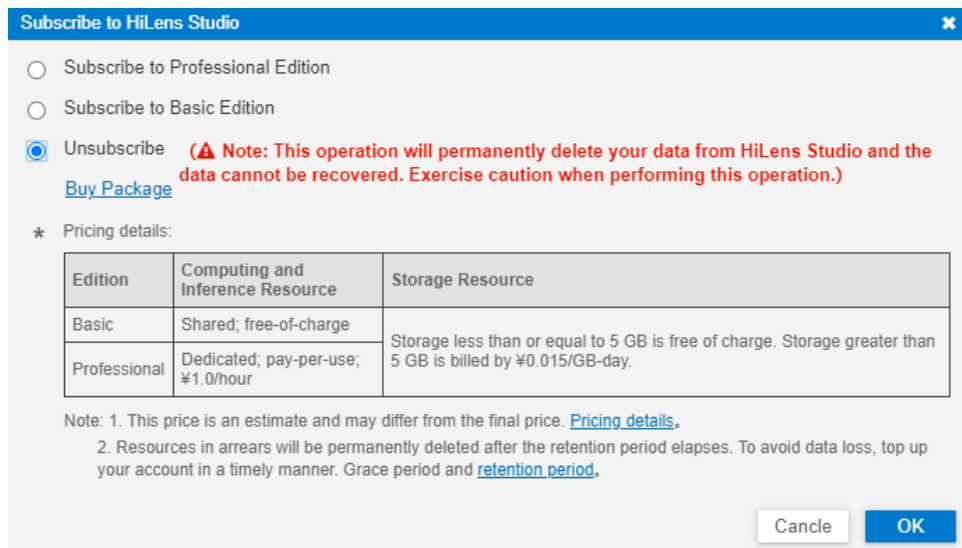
Subscribe to HiLens Studio

Subscribe to Professional Edition

Subscribe to Basic Edition

Unsubscribe (⚠ Note: This operation will permanently delete your data from HiLens Studio and the data cannot be recovered. Exercise caution when performing this operation.)

Buy Package

* Pricing details:

| Edition | Computing and Inference Resource | Storage Resource |
|---|---|---|
| Basic | Shared; free-of-charge | Storage less than or equal to 5 GB is free of charge. Storage greater than 5 GB is billed by ¥0.015/GB-day. |
| Professional | Dedicated; pay-per-use; ¥1.0/hour | |

Note: 1. This price is an estimate and may differ from the final price. Pricing details。

2. Resources in arrears will be permanently deleted after the retention period elapses. To avoid data loss, top up your account in a timely manner. Grace period and retention period。

Cancle OK